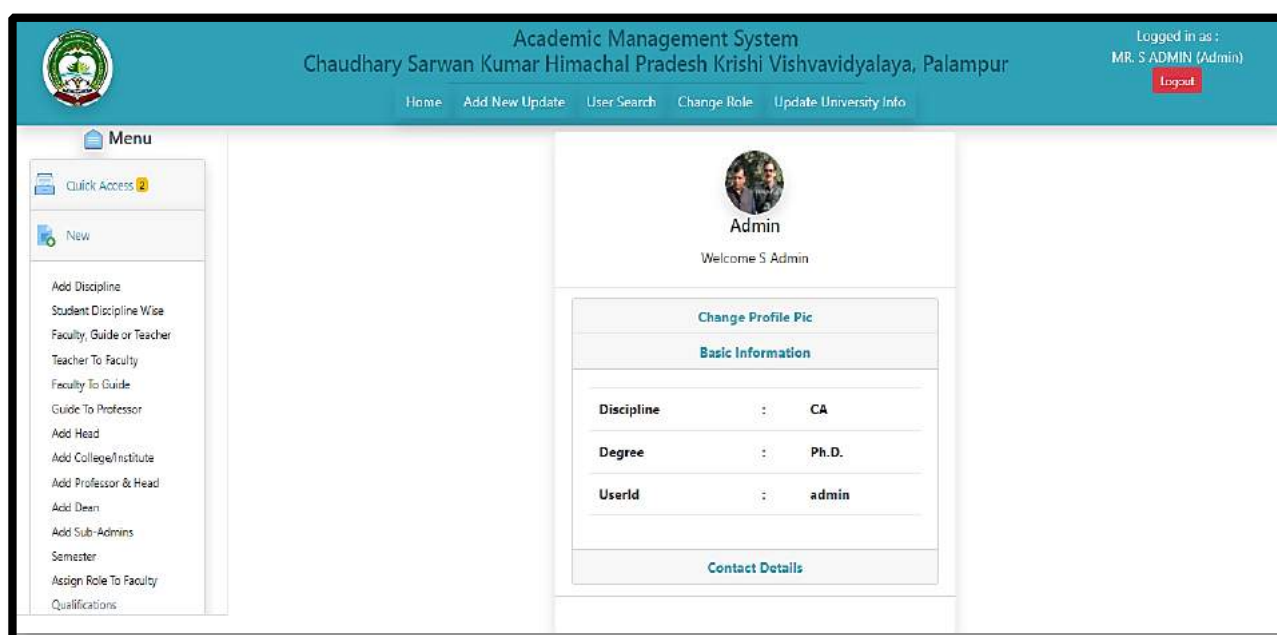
Academic Management System
Chaudhary Sarwan Kumar Himachal Pradesh Krishi Vishvavidyalaya, Palampur

Logged in as :
MR. S ADMIN (Admin)
Logout

Home Add New Update User Search Change Role Update University Info

Menu

Quick Access 2

New

Add Discipline
Student Discipline Wise
Faculty, Guide or Teacher
Teacher To Faculty
Faculty To Guide
Guide To Professor
Add Head
Add College/Institute
Add Professor & Head
Add Dean
Add Sub-Admins
Semester
Assign Role To Faculty
Qualifications

Admin
Welcome S Admin

Change Profile Pic
Basic Information

| | | |
|---|---|---|
| Discipline | : | CA |
| Degree | : | Ph.D. |
| UserId | : | admin |

Contact Details